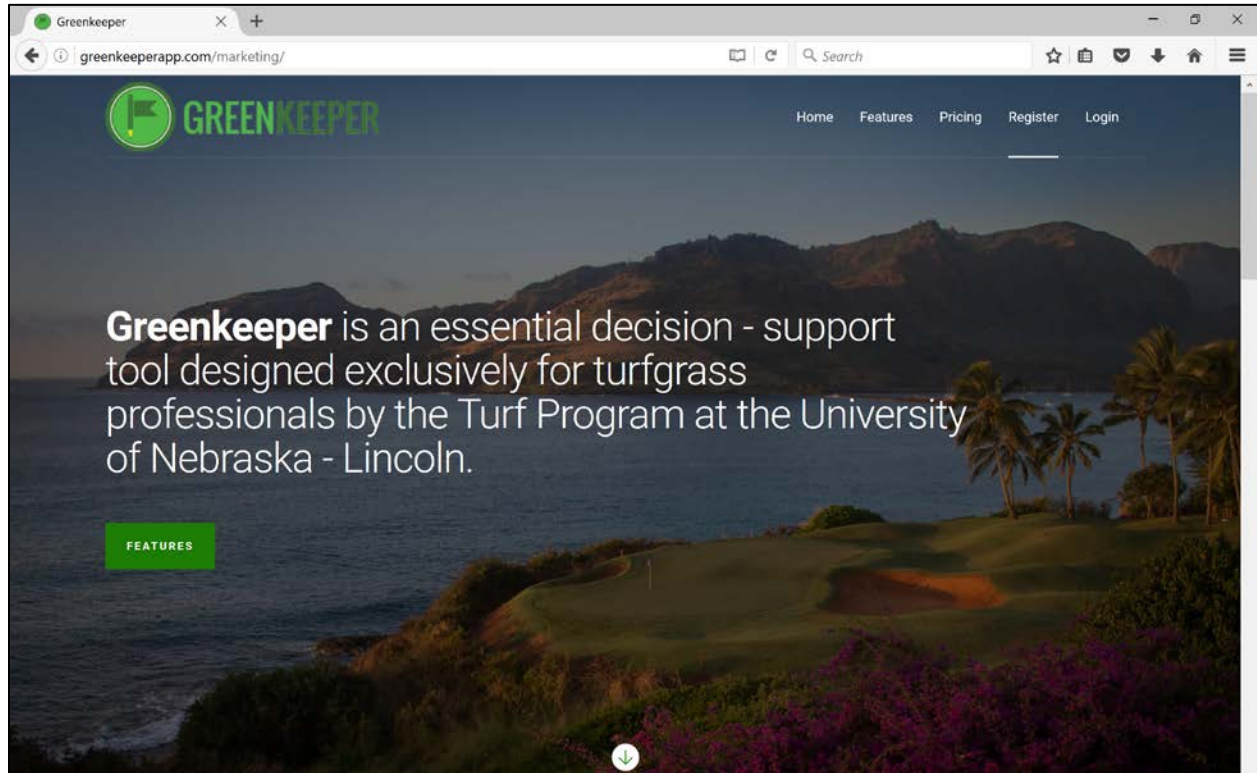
Greenkeeper

greenkeeperapp.com/marketing/

Search

GREENKEEPER

Home Features Pricing Register Login

**Greenkeeper** is an essential decision - support tool designed exclusively for turfgrass professionals by the Turf Program at the University of Nebraska - Lincoln.

FEATURES